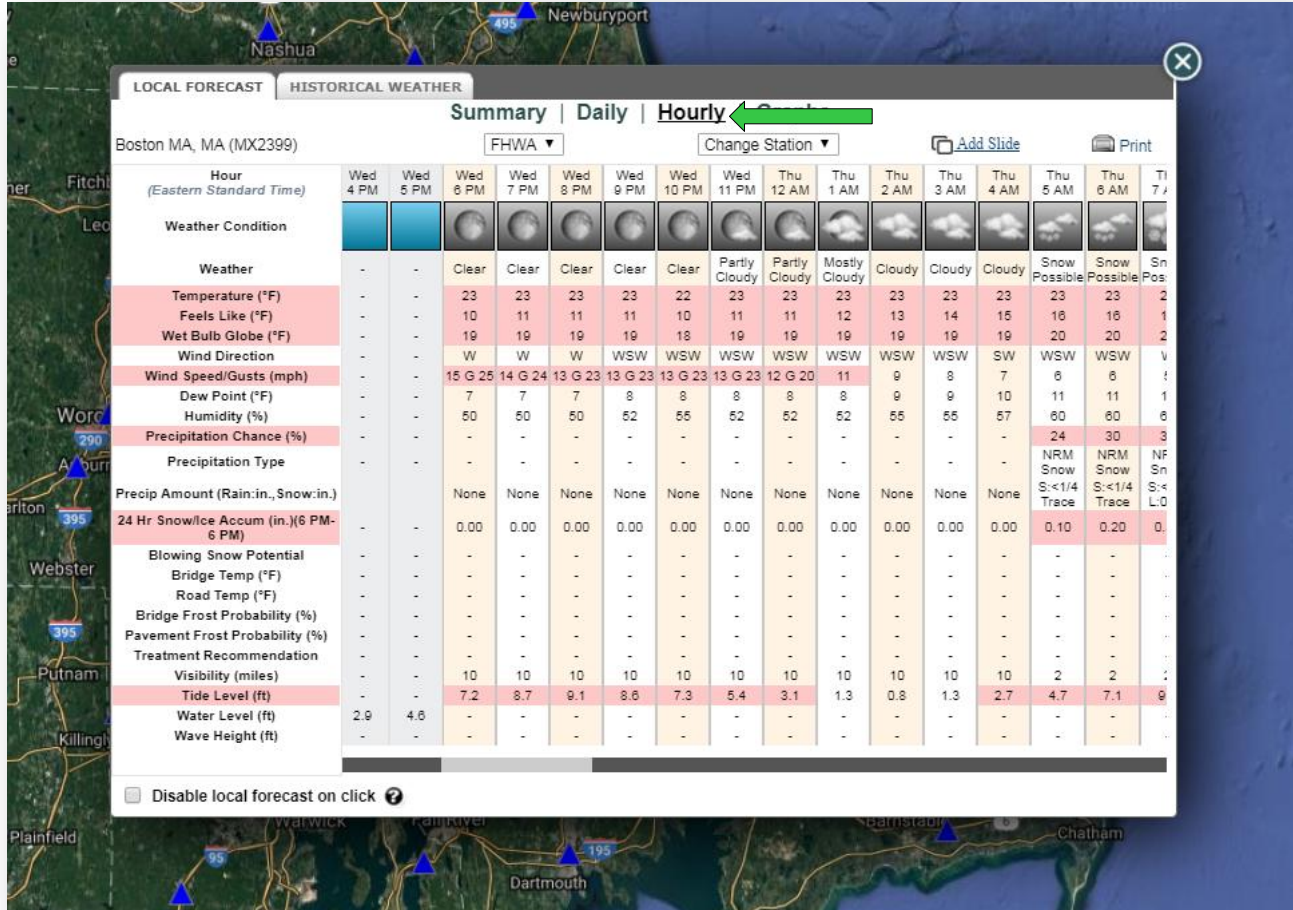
Newburyport
Nashua
LOCAL FORECAST | HISTORICAL WEATHER

Summary | Daily | Hourly | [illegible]

Boston MA, MA (MX2399)
FHWA ▼
Change Station ▼
Add Slide
Print

| Hour (Eastern Standard Time) | Wed 4 PM | Wed 5 PM | Wed 6 PM | Wed 7 PM | Wed 8 PM | Wed 9 PM | Wed 10 PM | Wed 11 PM | Thu 12 AM | Thu 1 AM | Thu 2 AM | Thu 3 AM | Thu 4 AM | Thu 5 AM | Thu 6 AM | Th 7 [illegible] |
|---|---|---|---|---|---|---|---|---|---|---|---|---|---|---|---|---|
| Weather Condition | | | | | | | | | | | | | | | | |
| Weather | - | - | Clear | Clear | Clear | Clear | Clear | Partly Cloudy | Partly Cloudy | Mostly Cloudy | Cloudy | Cloudy | Cloudy | Snow Possible | Snow Possible | Sn Pos |
| Temperature (°F) | - | - | 23 | 23 | 23 | 23 | 22 | 23 | 23 | 23 | 23 | 23 | 23 | 23 | 23 | 2 |
| Feels Like (°F) | - | - | 10 | 11 | 11 | 11 | 10 | 11 | 11 | 12 | 13 | 14 | 15 | 16 | 16 | 1 |
| Wet Bulb Globe (°F) | - | - | 19 | 19 | 19 | 19 | 18 | 19 | 19 | 19 | 19 | 19 | 19 | 20 | 20 | 2 |
| Wind Direction | - | - | W | W | W | WSW | WSW | WSW | WSW | WSW | WSW | WSW | SW | WSW | WSW | V |
| Wind Speed/Gusts (mph) | - | - | 15 G 25 | 14 G 24 | 13 G 23 | 13 G 23 | 13 G 23 | 13 G 23 | 12 G 20 | 11 | 9 | 8 | 7 | 6 | 6 | |
| Dew Point (°F) | - | - | 7 | 7 | 7 | 8 | 8 | 8 | 8 | 8 | 9 | 9 | 10 | 11 | 11 | 1 |
| Humidity (%) | - | - | 50 | 50 | 50 | 52 | 55 | 52 | 52 | 52 | 55 | 55 | 57 | 60 | 60 | 6 |
| Precipitation Chance (%) | - | - | - | - | - | - | - | - | - | - | - | - | - | 24 | 30 | 3 |
| Precipitation Type | - | - | - | - | - | - | - | - | - | - | - | - | - | NRM Snow | NRM Snow | NF Sn |
| Precip Amount (Rain:in., Snow:in.) | | | None | None | None | None | None | None | None | None | None | None | None | S:<1/4 Trace | S:<1/4 Trace | S:< L:0 |
| 24 Hr Snow/Ice Accum (in.)(6 PM-6 PM) | - | - | 0.00 | 0.00 | 0.00 | 0.00 | 0.00 | 0.00 | 0.00 | 0.00 | 0.00 | 0.00 | 0.00 | 0.10 | 0.20 | 0. |
| Blowing Snow Potential | - | - | - | - | - | - | - | - | - | - | - | - | - | - | - | |
| Bridge Temp (°F) | - | - | - | - | - | - | - | - | - | - | - | - | - | - | - | |
| Road Temp (°F) | - | - | - | - | - | - | - | - | - | - | - | - | - | - | - | |
| Bridge Frost Probability (%) | - | - | - | - | - | - | - | - | - | - | - | - | - | - | - | |
| Pavement Frost Probability (%) | - | - | - | - | - | - | - | - | - | - | - | - | - | - | - | |
| Treatment Recommendation | - | - | - | - | - | - | - | - | - | - | - | - | - | - | - | |
| Visibility (miles) | - | - | 10 | 10 | 10 | 10 | 10 | 10 | 10 | 10 | 10 | 10 | 10 | 2 | 2 | |
| Tide Level (ft) | - | - | 7.2 | 8.7 | 9.1 | 8.6 | 7.3 | 5.4 | 3.1 | 1.3 | 0.8 | 1.3 | 2.7 | 4.7 | 7.1 | 9 |
| Water Level (ft) | 2.9 | 4.6 | - | - | - | - | - | - | - | - | - | - | - | - | - | |
| Wave Height (ft) | - | - | - | - | - | - | - | - | - | - | - | - | - | - | - | |

Disable local forecast on click

Fitch
Leo
Worc
290
Auburn
arlton
395
Webster
395
Putnam
Killingl
Plainfield
95
Warwick
Fall River
195
Dartmouth
Barnstable
6
Chatham